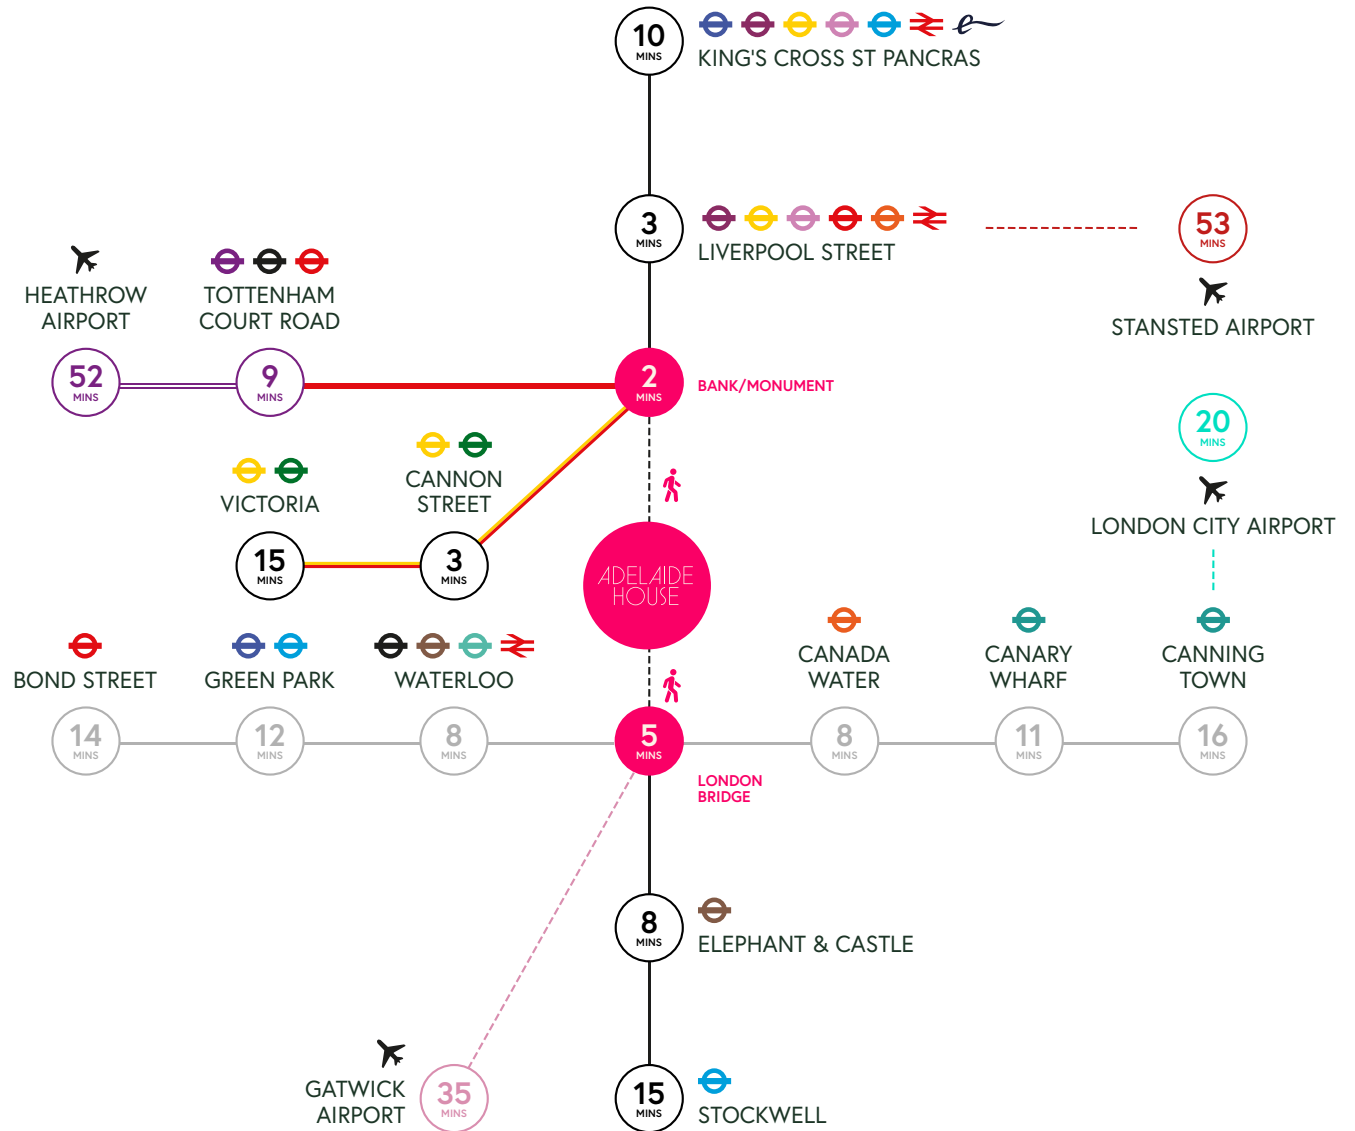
10 MINS
KING'S CROSS ST PANCRAS

3 MINS
LIVERPOOL STREET

53 MINS
STANSTED AIRPORT

HEATHROW AIRPORT

TOTTENHAM COURT ROAD

52 MINS

9 MINS

2 MINS
BANK/MONUMENT

20 MINS
LONDON CITY AIRPORT

VICTORIA

CANNON STREET

15 MINS

3 MINS

ADELAIDE HOUSE

BOND STREET

GREEN PARK

WATERLOO

CANADA WATER

CANARY WHARF

CANNING TOWN

14 MINS

12 MINS

8 MINS

5 MINS
LONDON BRIDGE

8 MINS

11 MINS

16 MINS

8 MINS
ELEPHANT & CASTLE

GATWICK AIRPORT

35 MINS

15 MINS
STOCKWELL